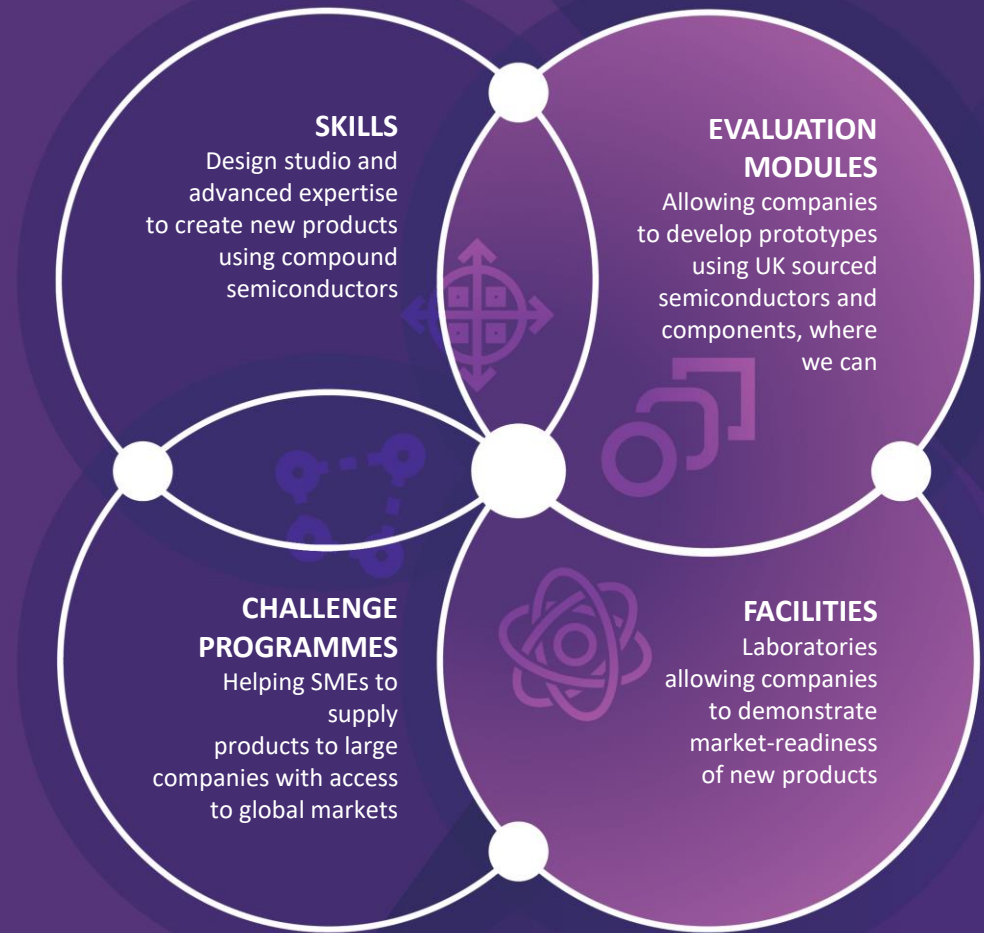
SKILLS
Design studio and advanced expertise to create new products using compound semiconductors

EVALUATION MODULES
Allowing companies to develop prototypes using UK sourced semiconductors and components, where we can

CHALLENGE PROGRAMMES
Helping SMEs to supply products to large companies with access to global markets

FACILITIES
Laboratories allowing companies to demonstrate market-readiness of new products